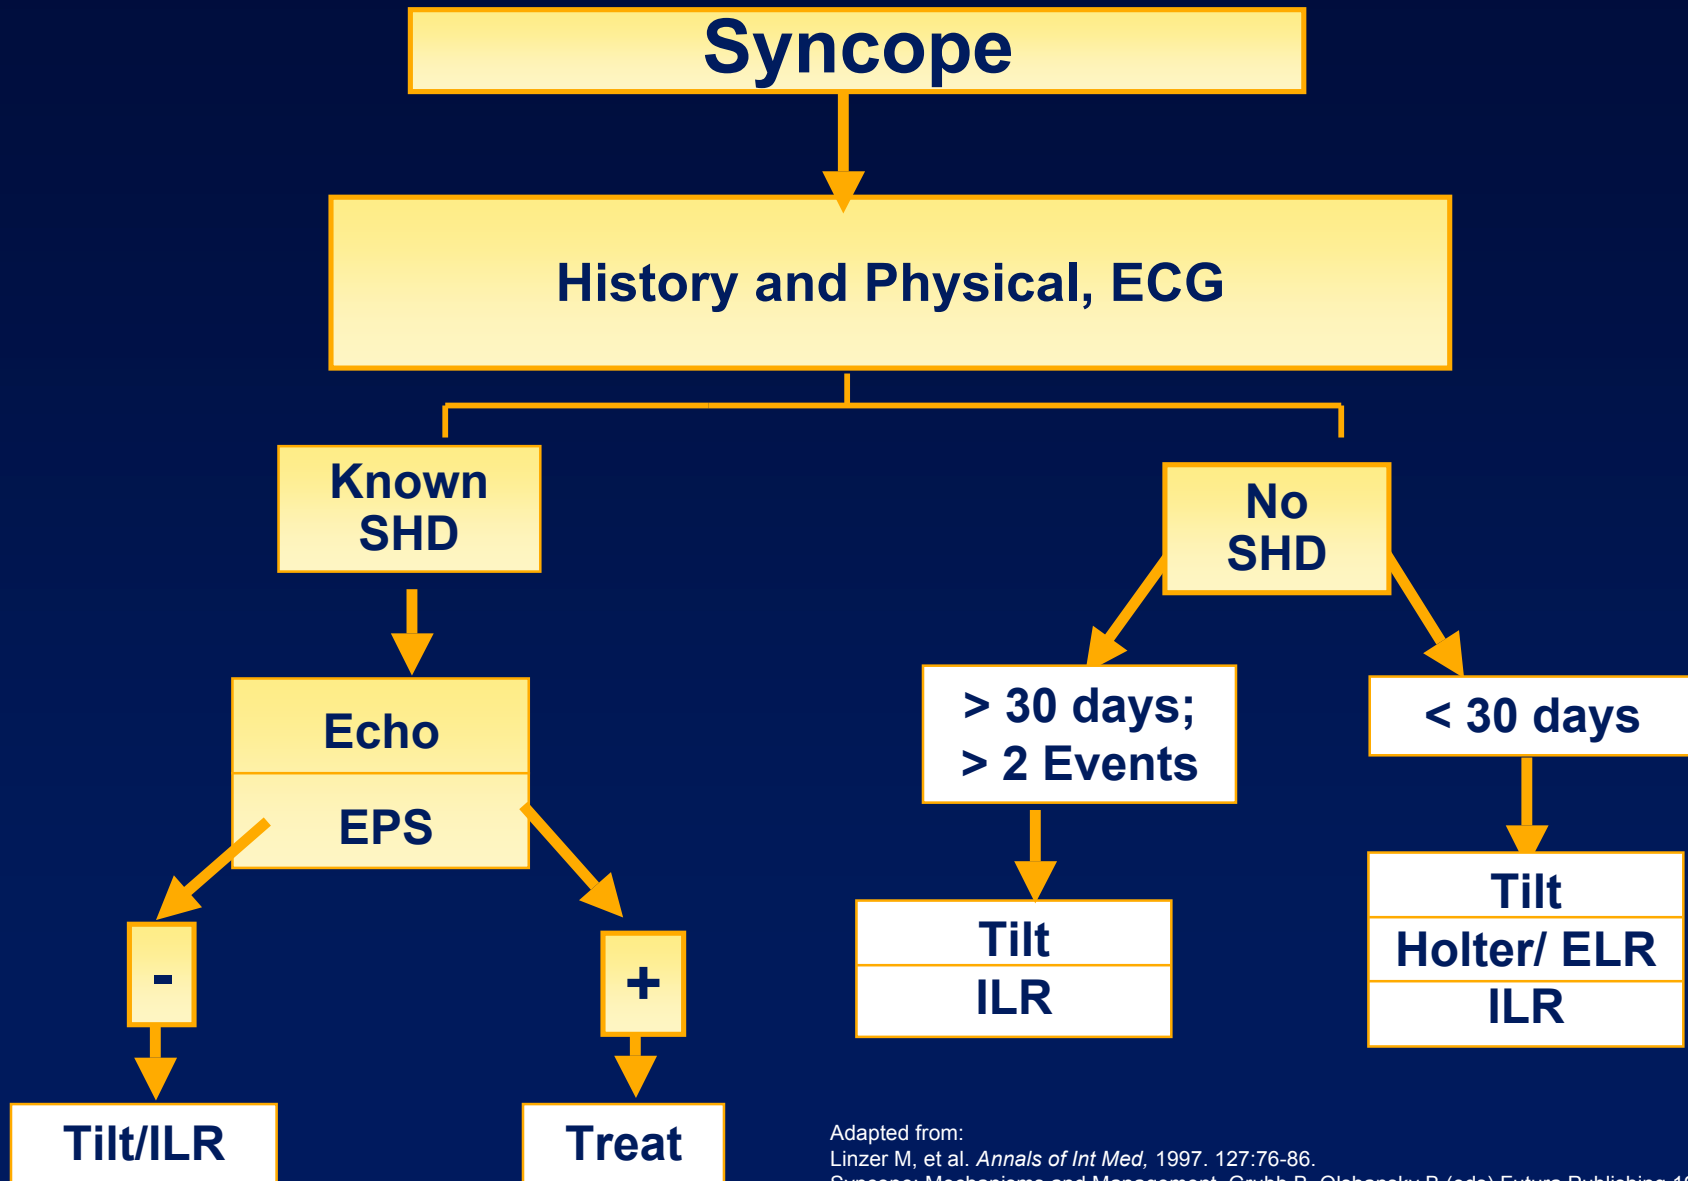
Syncope

History and Physical, ECG

Known SHD

No SHD

Echo

EPS

> 30 days; > 2 Events

< 30 days

-

+

Tilt

ILR

Tilt

Holter/ ELR

ILR

Tilt/ILR

Treat

Adapted from:
Linzer M, et al. *Annals of Int Med,* 1997. 127:76-86.
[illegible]